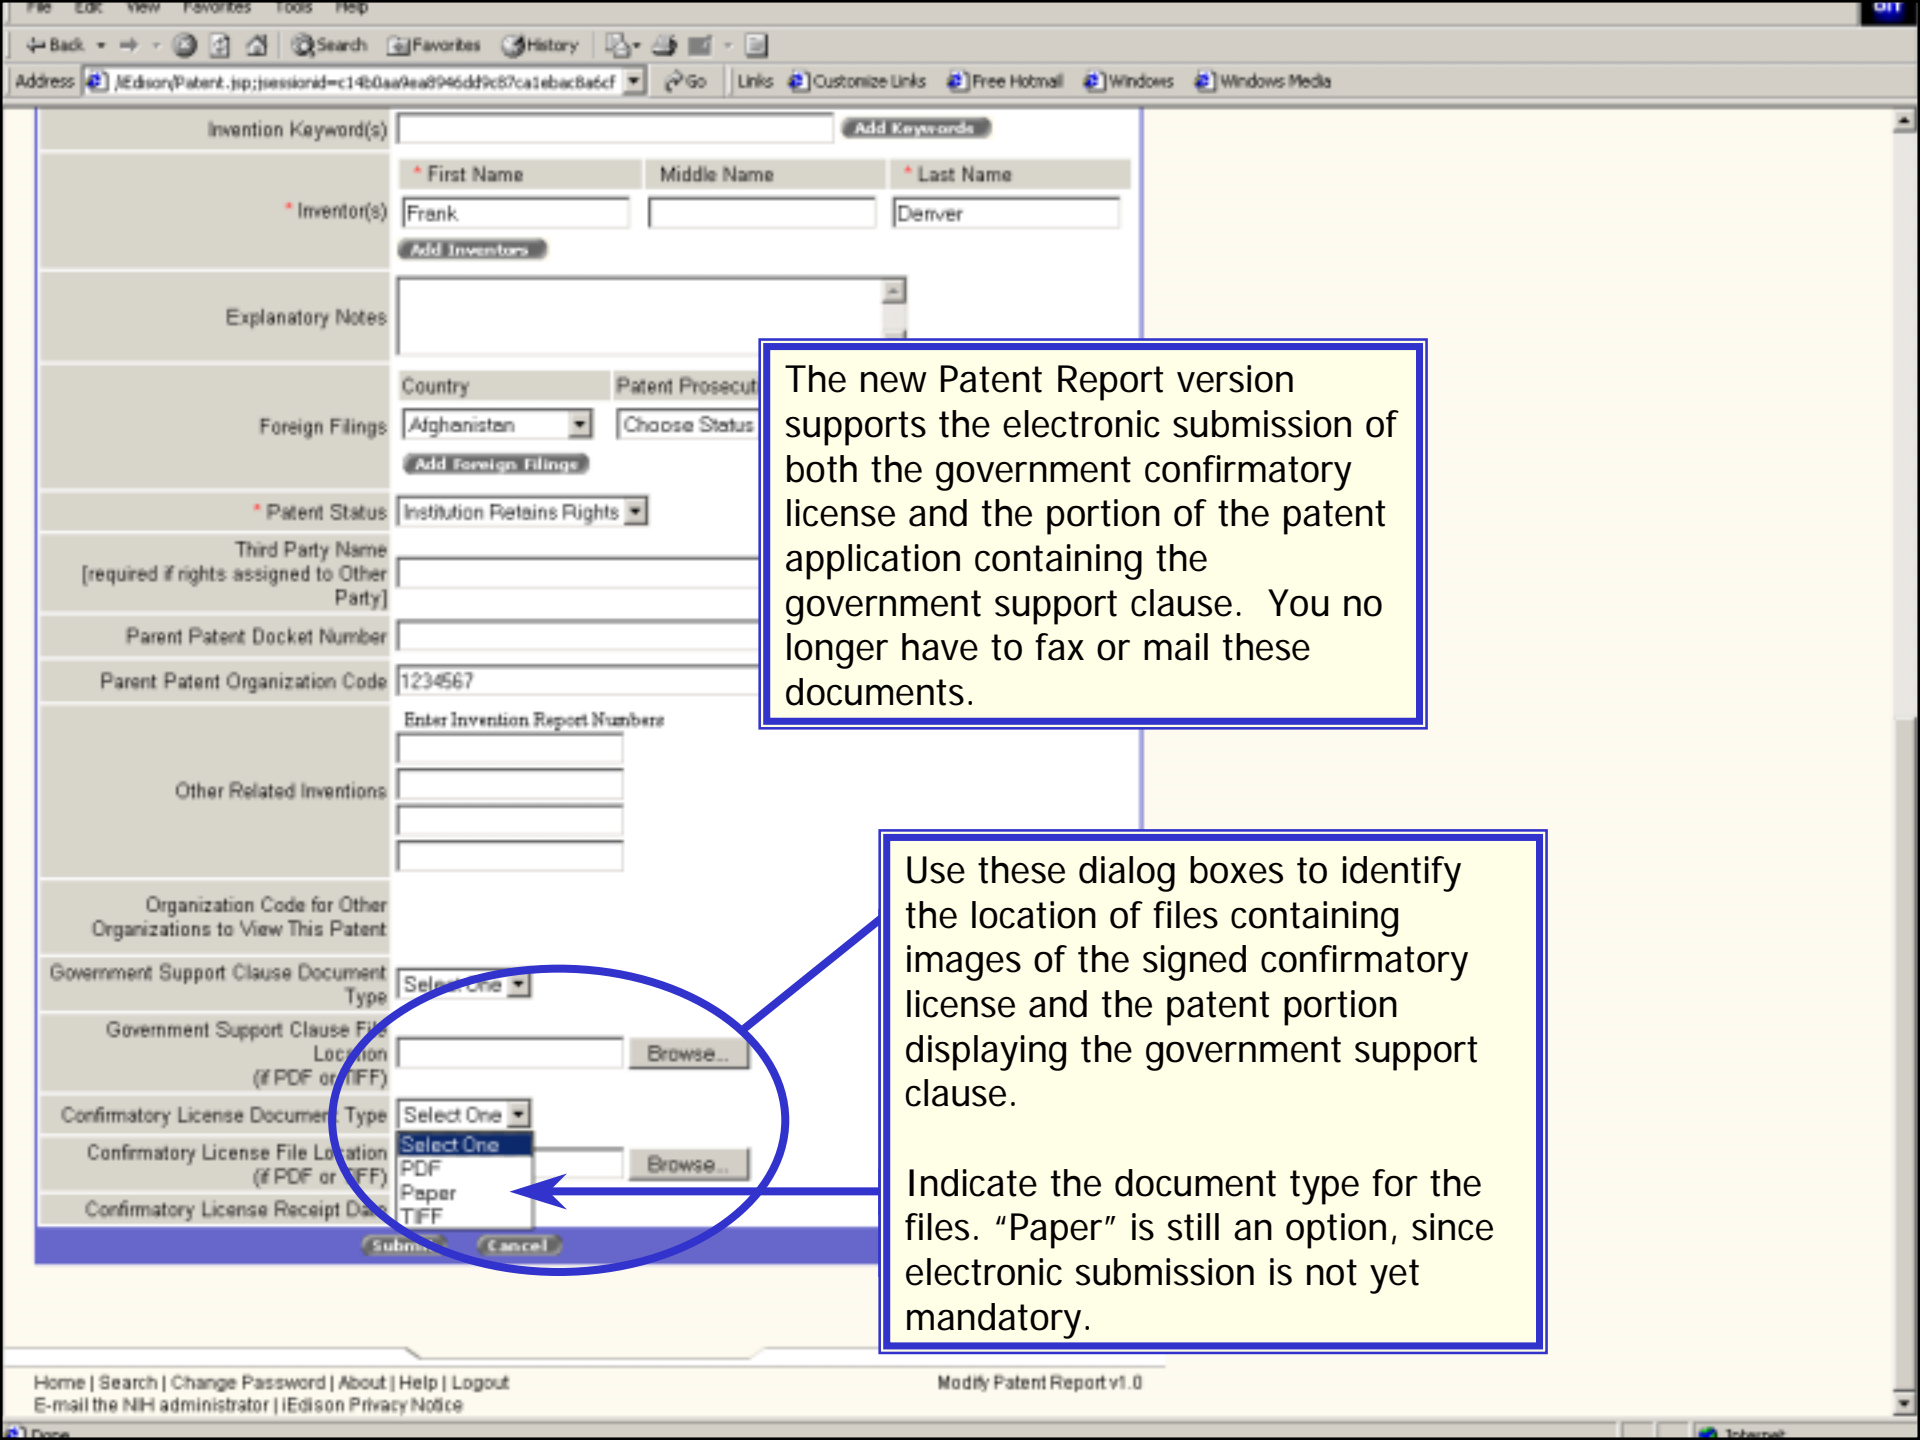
File Edit View Favorites Tools Help

Back Search Favorites History

Address /iEdison/Patent.jsp;jsessionid=c14b0aa9ea8946dd9c87ca1ebac8a6cf Go Links Customize Links Free Hotmail Windows Windows Media

Invention Keyword(s) Add Keywords

* First Name | Middle Name | * Last Name

* Inventor(s) Frank Denver

Add Inventors

Explanatory Notes

Country | Patent Prosecut

Foreign Filings Afghanistan Choose Status

Add Foreign Filings

* Patent Status Institution Retains Rights

Third Party Name [required if rights assigned to Other Party]

Parent Patent Docket Number

Parent Patent Organization Code 1234567

Enter Invention Report Numbers

Other Related Inventions

Organization Code for Other Organizations to View This Patent

Government Support Clause Document Type Select One

Government Support Clause File Location (if PDF or TIFF) Browse...

Confirmatory License Document Type Select One

Confirmatory License File Location (if PDF or TIFF) Browse...

Select One
PDF
Paper
TIFF

Confirmatory License Receipt Date

Submit Cancel

The new Patent Report version supports the electronic submission of both the government confirmatory license and the portion of the patent application containing the government support clause. You no longer have to fax or mail these documents.

Use these dialog boxes to identify the location of files containing images of the signed confirmatory license and the patent portion displaying the government support clause.

Indicate the document type for the files. “Paper” is still an option, since electronic submission is not yet mandatory.

Home | Search | Change Password | About | Help | Logout
E-mail the NIH administrator | iEdison Privacy Notice

Modify Patent Report v1.0

Done Internet